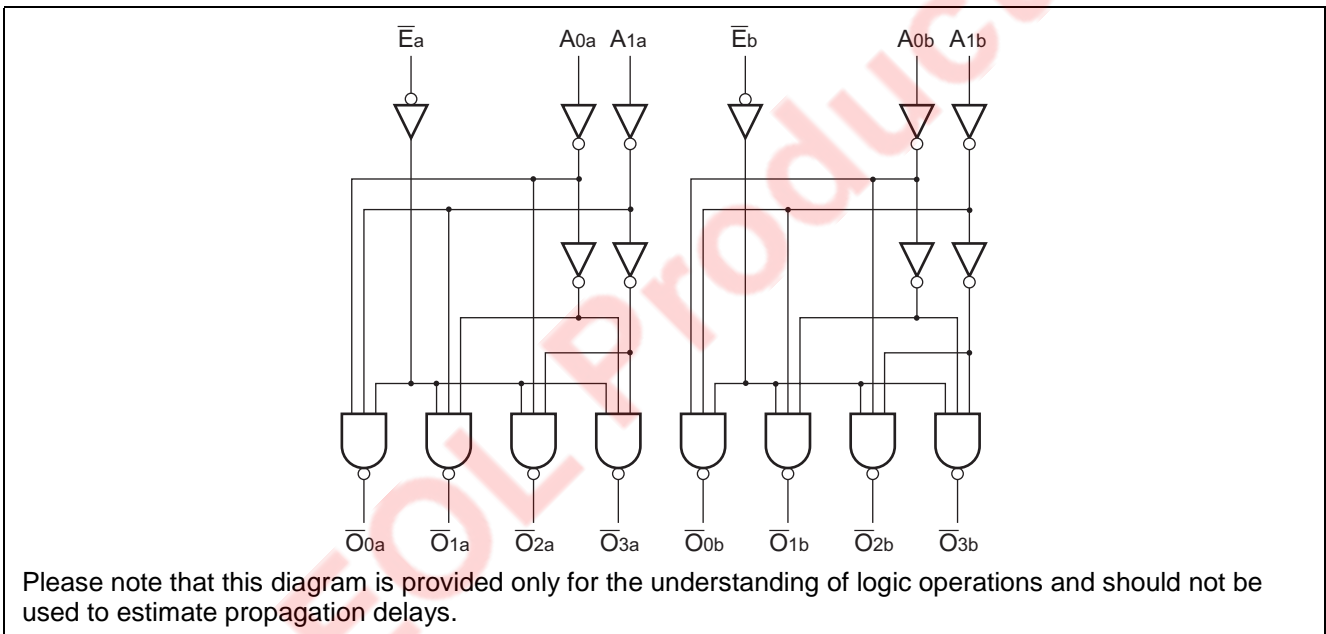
$\overline{E}a$ A0a A1a $\overline{E}b$ A0b A1b

$\overline{O0a}$ $\overline{O1a}$ $\overline{O2a}$ $\overline{O3a}$ $\overline{O0b}$ $\overline{O1b}$ $\overline{O2b}$ $\overline{O3b}$

Please note that this diagram is provided only for the understanding of logic operations and should not be used to estimate propagation delays.

EOL Produc